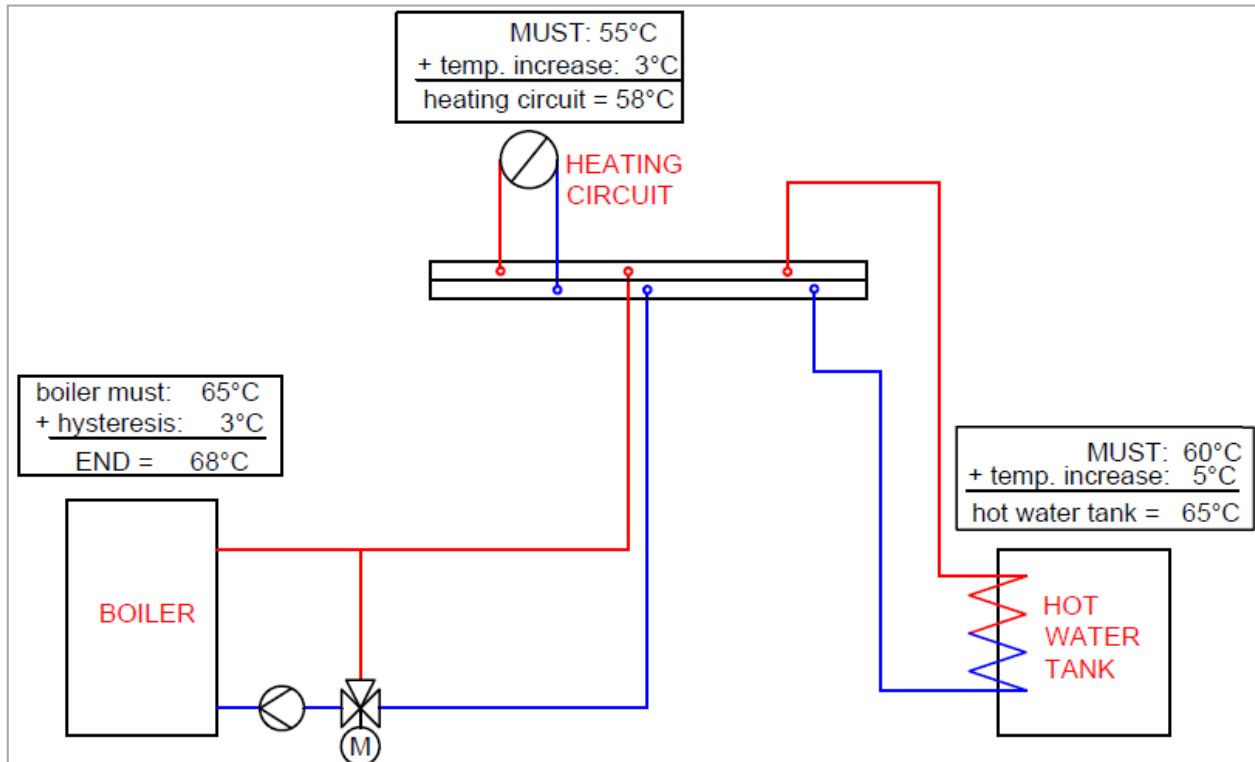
MUST: 55°C
+ temp. increase: 3°C
heating circuit = 58°C

HEATING CIRCUIT

boiler must: 65°C
+ hysteresis: 3°C
END = 68°C

MUST: 60°C
+ temp. increase: 5°C
hot water tank = 65°C

BOILER

HOT WATER TANK

M